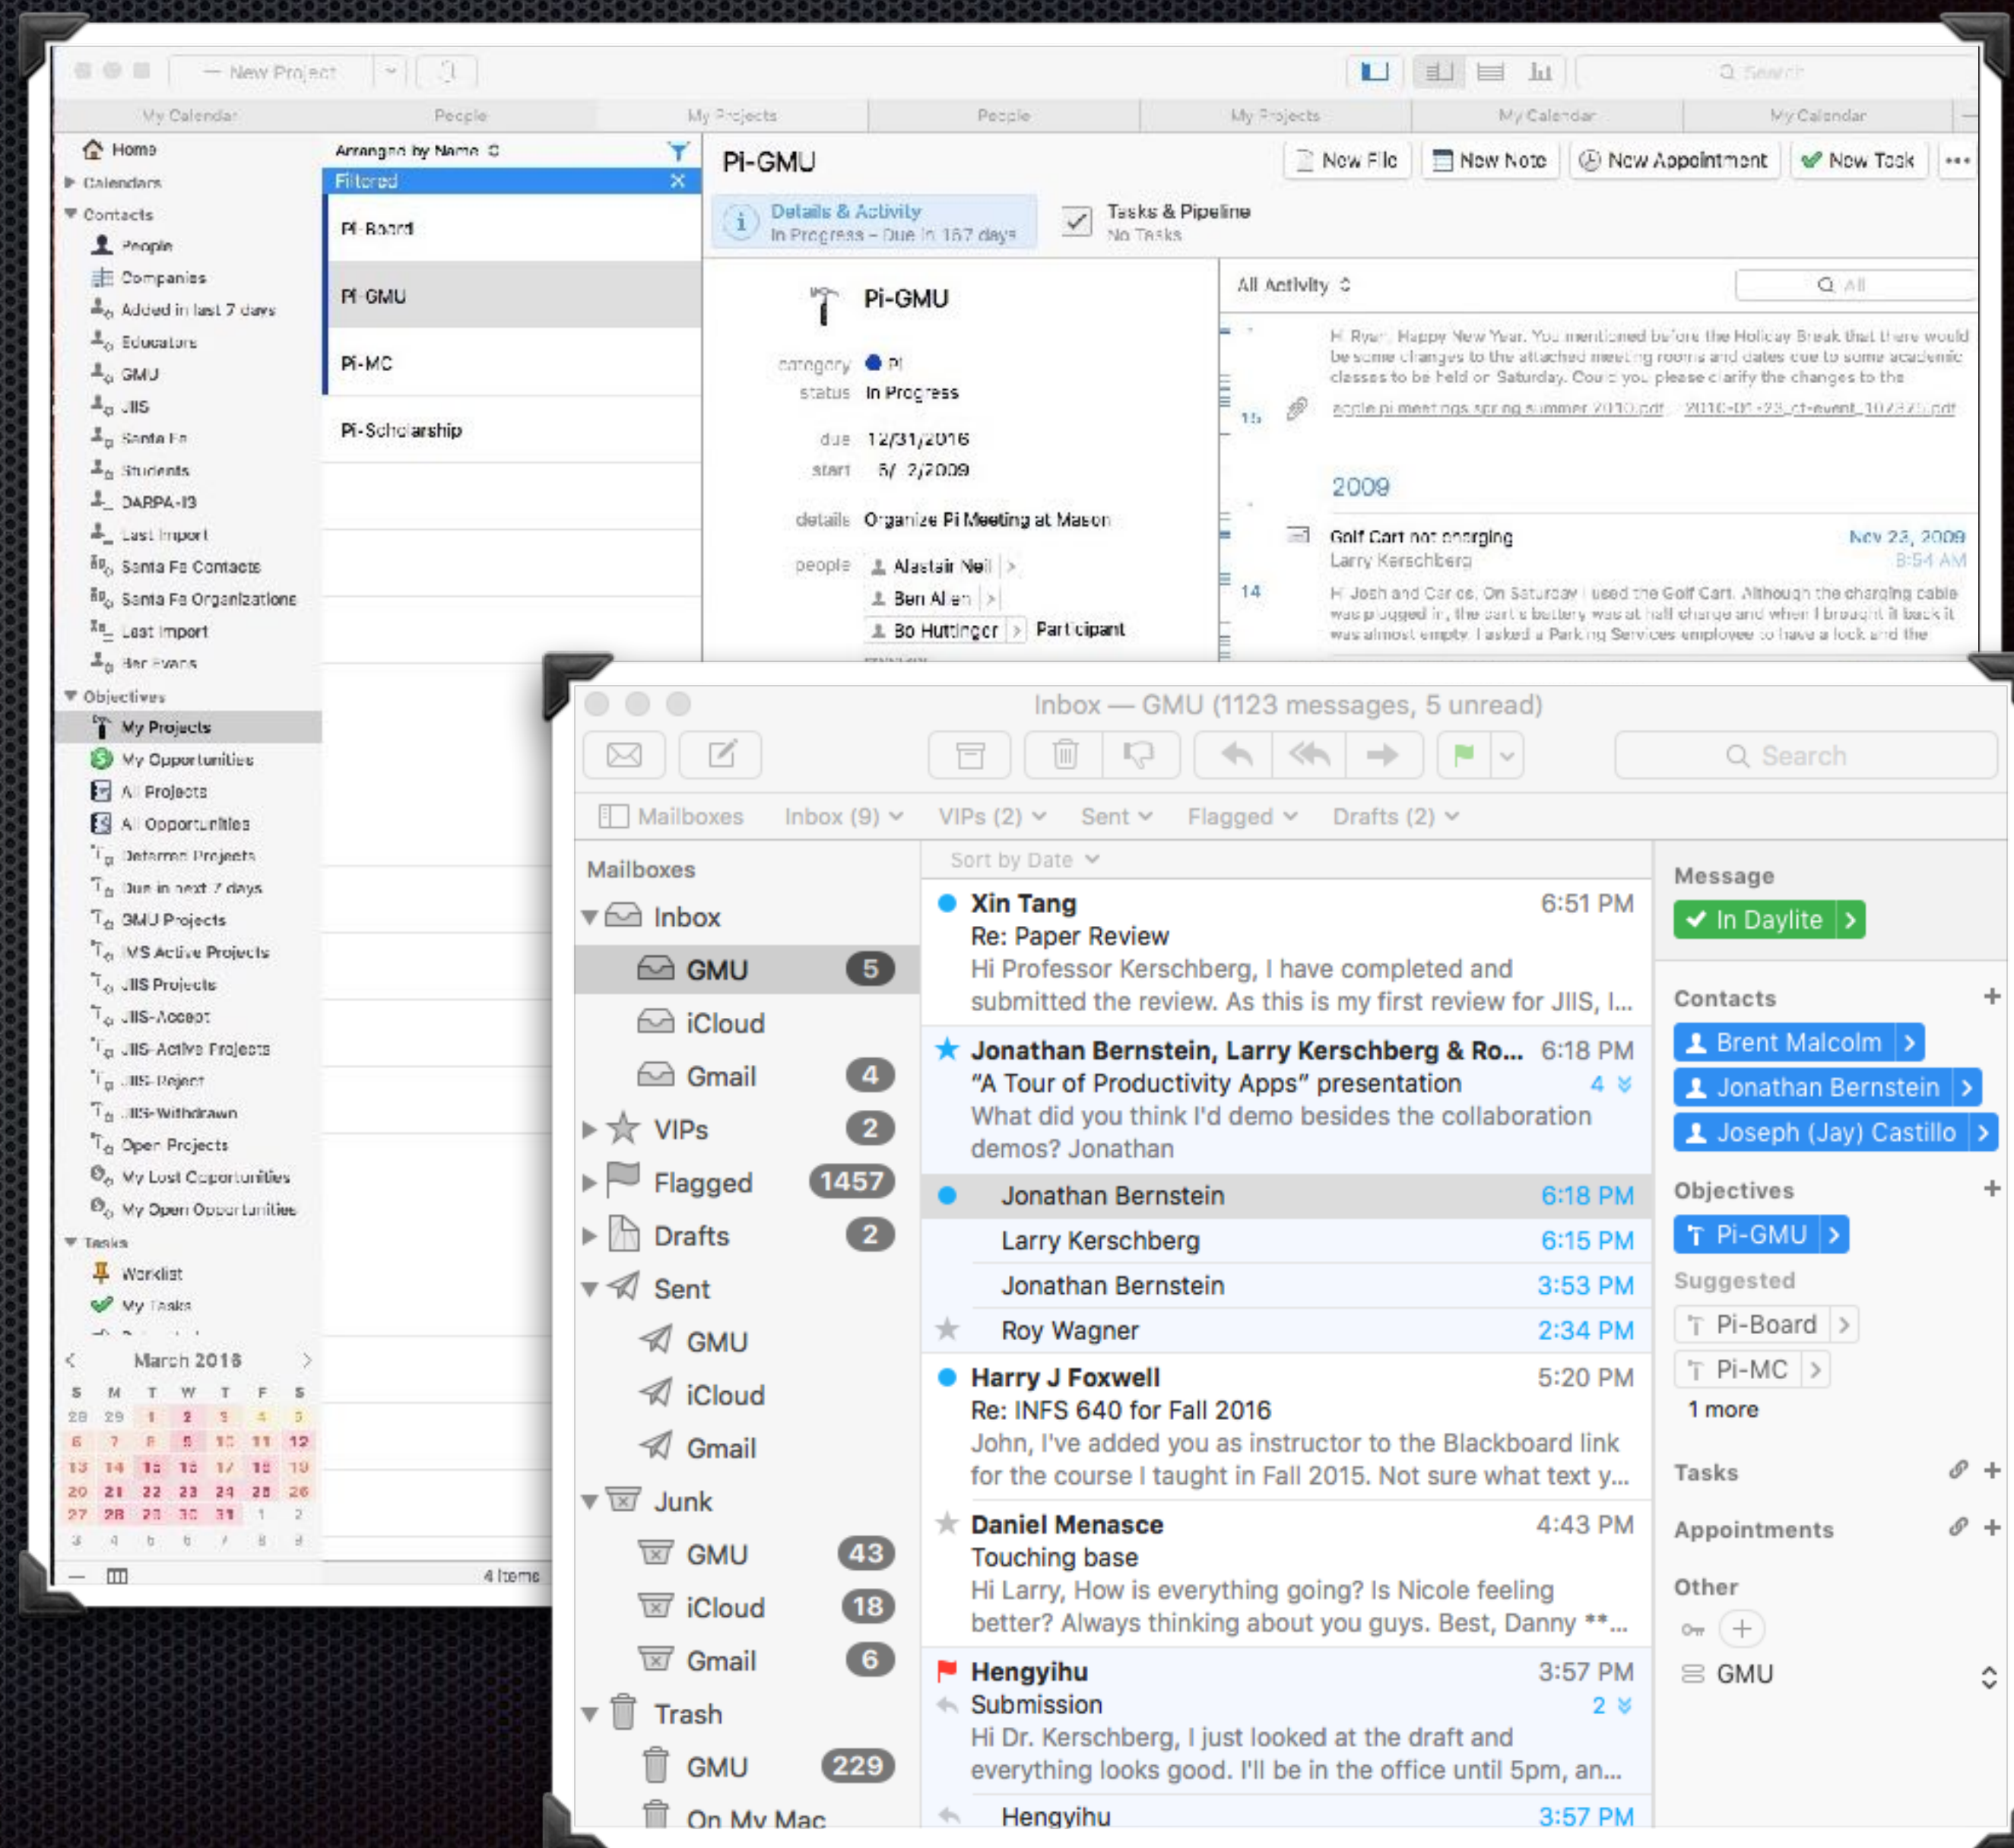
New Project

My Calendar | People | My Projects | People | My Projects | My Calendar | My Calendar

Home
Calendars
Contacts
People
Companies
Added in last 7 days
Educators
GMU
JIIS
Santa Fe
Students
DARPA-I3
Last Import
Santa Fe Contacts
Santa Fe Organizations
Last Import
Ben Evans
Objectives
My Projects
My Opportunities
All Projects
All Opportunities
Deferred Projects
Due in next 7 days
GMU Projects
MS Active Projects
JIIS Projects
JIIS-Accept
JIIS-Active Projects
JIIS-Reject
JIIS-Withdrawn
Open Projects
My Lost Opportunities
My Open Opportunities
Tasks
Worklist
My Tasks

March 2016
| S | M | T | W | T | F | S |
|---|---|---|---|---|---|---|
| 28 | 29 | 1 | 2 | 3 | 4 | 5 |
| 6 | 7 | 8 | 9 | 10 | 11 | 12 |
| 13 | 14 | 15 | 16 | 17 | 18 | 19 |
| 20 | 21 | 22 | 23 | 24 | 25 | 26 |
| 27 | 28 | 29 | 30 | 31 | 1 | 2 |
| 3 | 4 | 5 | 6 | 7 | 8 | 9 |

Arranged by Name
Filtered
Pi-Board
Pi-GMU
Pi-MC
Pi-Scholarship
4 Items

Pi-GMU
New File | New Note | New Appointment | New Task
Details & Activity
In Progress – Due in 167 days
Tasks & Pipeline
No Tasks

Pi-GMU
category Pi
status In Progress
due 12/31/2016
start 5/ 2/2009
details Organize Pi Meeting at Mason
people Alastair Neil
Ben Allen
Bo Huttinger Participant

All Activity
All
Hi Ryan, Happy New Year. You mentioned before the Holiday Break that there would be some changes to the attached meeting rooms and dates due to some academic classes to be held on Saturday. Could you please clarify the changes to the
15
apple pi meetings spring summer 2010.pdf 2010-01-23_cl-event_107375.pdf
2009
Golf Cart not charging Nov 23, 2009
Larry Kerschberg 8:54 AM
14
Hi Josh and Cerce, On Saturday I used the Golf Cart. Although the charging cable was plugged in, the cart's battery was at half charge and when I brought it back it was almost empty. I asked a Parking Services employee to have a lock and the

Inbox — GMU (1123 messages, 5 unread)
Search
Mailboxes Inbox (9) VIPs (2) Sent Flagged Drafts (2)

Mailboxes
Inbox
GMU 5
iCloud
Gmail 4
VIPs 2
Flagged 1457
Drafts 2
Sent
GMU
iCloud
Gmail
Junk
GMU 43
iCloud 18
Gmail 6
Trash
GMU 229
On My Mac

Sort by Date
Xin Tang 6:51 PM
Re: Paper Review
Hi Professor Kerschberg, I have completed and submitted the review. As this is my first review for JIIS, I...
Jonathan Bernstein, Larry Kerschberg & Ro... 6:18 PM
"A Tour of Productivity Apps" presentation 4
What did you think I'd demo besides the collaboration demos? Jonathan
Jonathan Bernstein 6:18 PM
Larry Kerschberg 6:15 PM
Jonathan Bernstein 3:53 PM
Roy Wagner 2:34 PM
Harry J Foxwell 5:20 PM
Re: INFS 640 for Fall 2016
John, I've added you as instructor to the Blackboard link for the course I taught in Fall 2015. Not sure what text y...
Daniel Menasce 4:43 PM
Touching base
Hi Larry, How is everything going? Is Nicole feeling better? Always thinking about you guys. Best, Danny **...
Hengyihu 3:57 PM
Submission 2
Hi Dr. Kerschberg, I just looked at the draft and everything looks good. I'll be in the office until 5pm, an...
Hengyihu 3:57 PM

Message
In Daylite
Contacts
Brent Malcolm
Jonathan Bernstein
Joseph (Jay) Castillo
Objectives
Pi-GMU
Suggested
Pi-Board
Pi-MC
1 more
Tasks
Appointments
Other
GMU